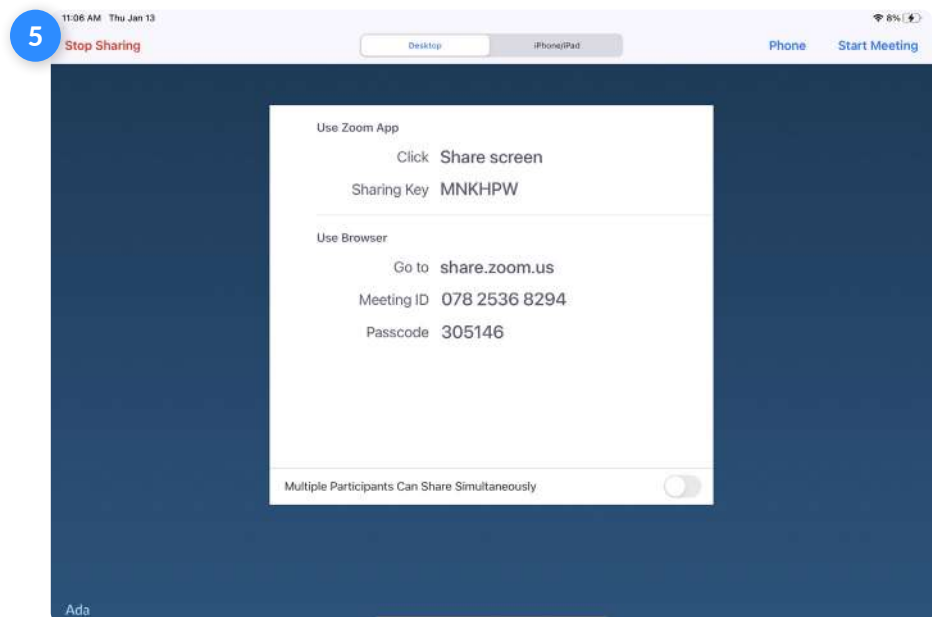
5

11:06 AM Thu Jan 13

8%

Stop Sharing

Desktop

iPhone/iPad

Phone

Start Meeting

Use Zoom App

Click Share screen

Sharing Key MNKHPW

Use Browser

Go to share.zoom.us

Meeting ID 078 2536 8294

Passcode 305146

Multiple Participants Can Share Simultaneously

Ada